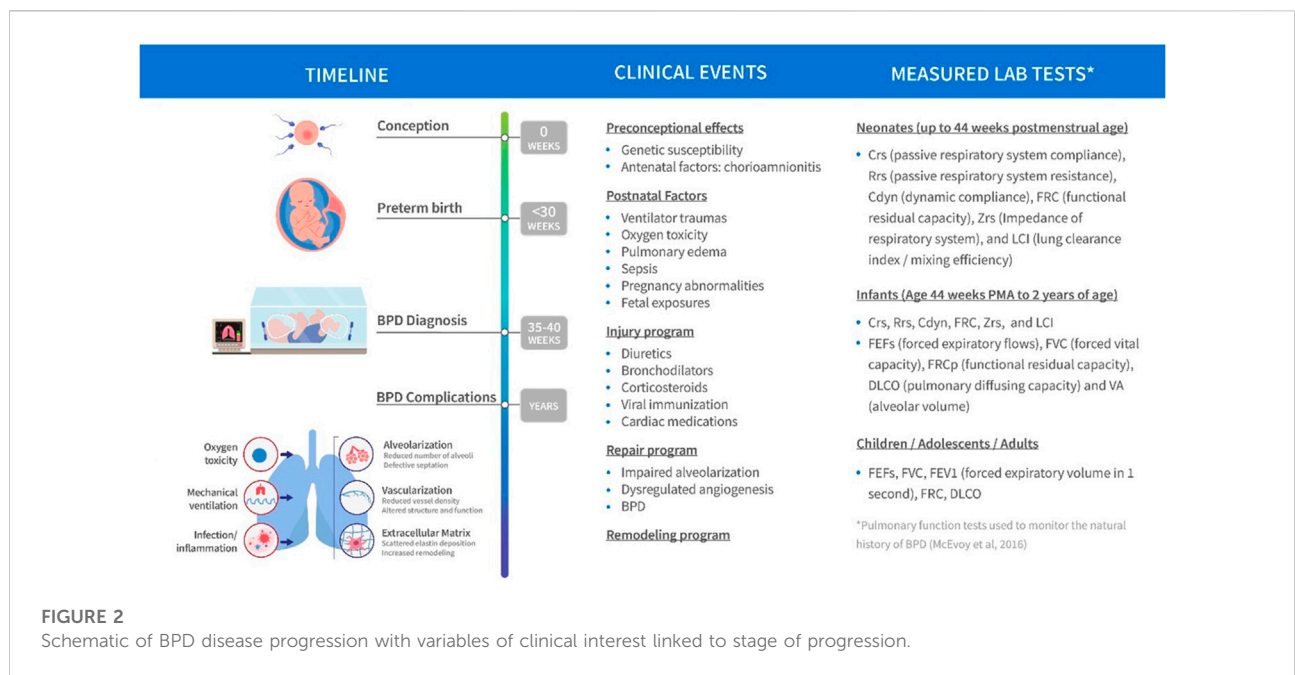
TIMELINE

CLINICAL EVENTS

MEASURED LAB TESTS*

Conception

0 WEEKS

Preterm birth

<30 WEEKS

BPD Diagnosis

35-40 WEEKS

BPD Complications

YEARS

Oxygen toxicity

Mechanical ventilation

Infection/ inflammation

Alveolarization
Reduced number of alveoli
Defective septation

Vascularization
Reduced vessel density
Altered structure and function

Extracellular Matrix
Scattered elastin deposition
Increased remodeling

Preconceptional effects
• Genetic susceptibility
• Antenatal factors: chorioamnionitis

Postnatal Factors
• Ventilator traumas
• Oxygen toxicity
• Pulmonary edema
• Sepsis
• Pregnancy abnormalities
• Fetal exposures

Injury program
• Diuretics
• Bronchodilators
• Corticosteroids
• Viral immunization
• Cardiac medications

Repair program
• Impaired alveolarization
• Dysregulated angiogenesis
• BPD

Remodeling program

Neonates (up to 44 weeks postmenstrual age)
• Crs (passive respiratory system compliance), Rrs (passive respiratory system resistance), Cdyn (dynamic compliance), FRC (functional residual capacity), Zrs (Impedance of respiratory system), and LCI (lung clearance index / mixing efficiency)

Infants (Age 44 weeks PMA to 2 years of age)
• Crs, Rrs, Cdyn, FRC, Zrs, and LCI
• FEFs (forced expiratory flows), FVC (forced vital capacity), FRCp (functional residual capacity), DLCO (pulmonary diffusing capacity) and VA (alveolar volume)

Children / Adolescents / Adults
• FEFs, FVC, FEV1 (forced expiratory volume in 1 second), FRC, DLCO

*Pulmonary function tests used to monitor the natural history of BPD (McEvoy et al, 2016)

FIGURE 2
Schematic of BPD disease progression with variables of clinical interest linked to stage of progression.